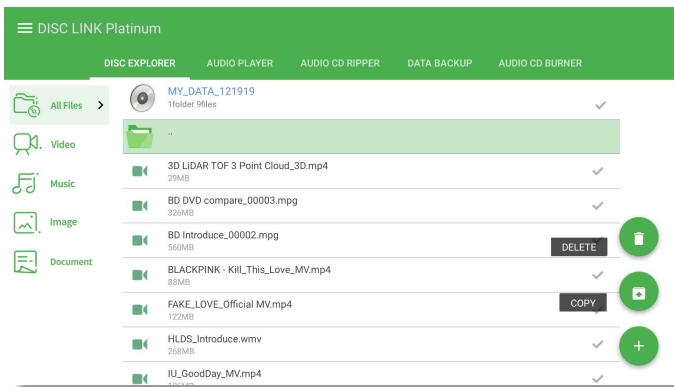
DISC LINK Platinum

DISC EXPLORER
AUDIO PLAYER
AUDIO CD RIPPER
DATA BACKUP
AUDIO CD BURNER

All Files
Video
Music
Image
Document

MY_DATA_121919
1folder 9files

..

3D LiDAR TOF 3 Point Cloud_3D.mp4
29MB

BD DVD compare_00003.mpg
326MB

BD Introduce_00002.mpg
560MB

DELETE

BLACKPINK - Kill_This_Love_MV.mp4
88MB

FAKE_LOVE_Official MV.mp4
122MB

COPY

HLDS_Introduce.wmv
268MB

IU_GoodDay_MV.mp4
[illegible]